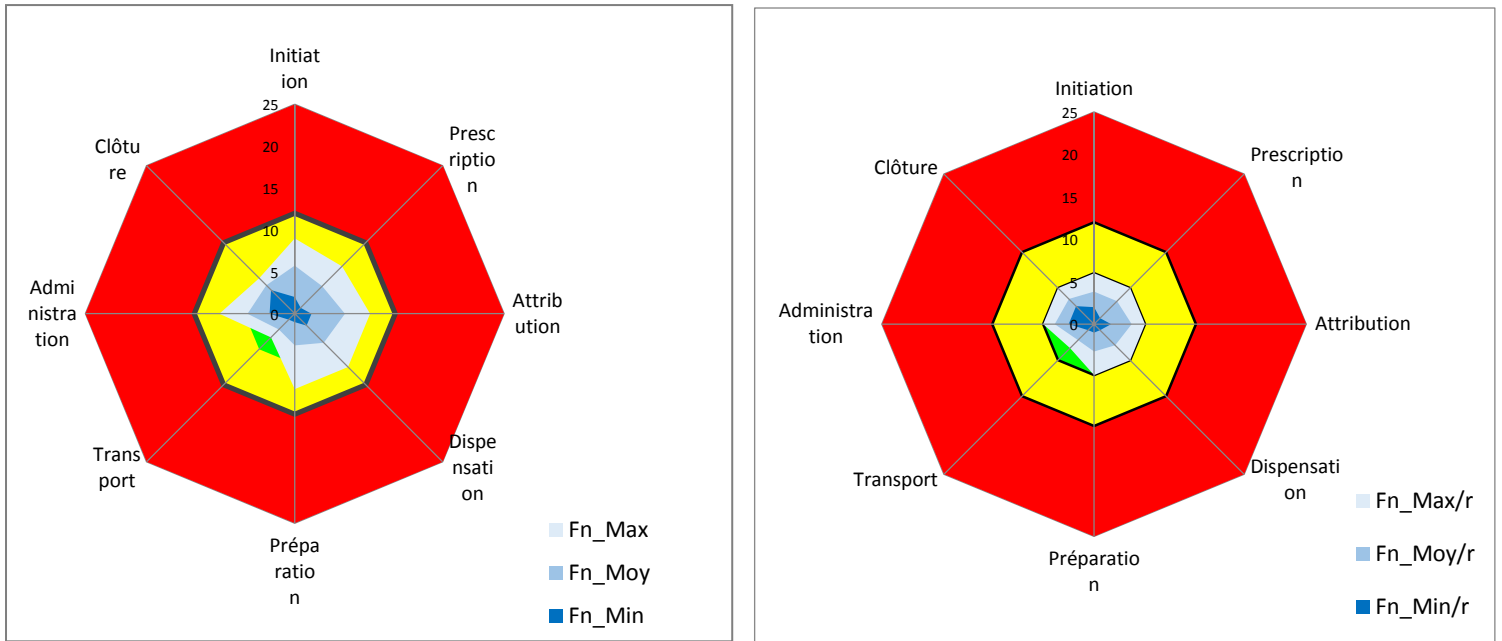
Initiation
25
20
15
10
5
0
Prescription
Attribution
Dispensation
Préparation
Transport
Administration
Clôture

Fn_Max
Fn_Moy
Fn_Min

Initiation
25
20
15
10
5
0
Prescription
Attribution
Dispensation
Préparation
Transport
Administration
Clôture

Fn_Max/r
Fn_Moy/r
Fn_Min/r